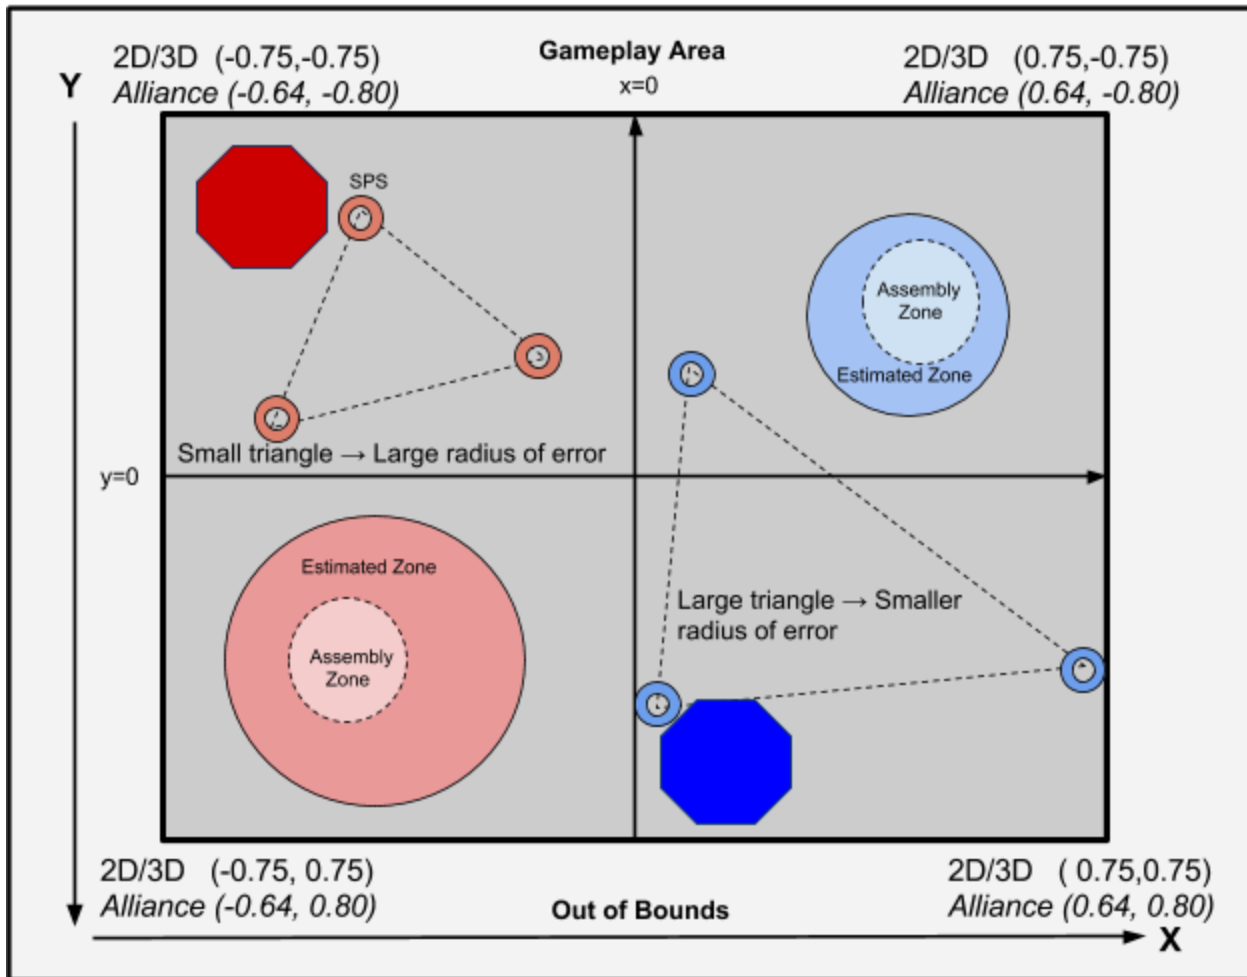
2D/3D (-0.75,-0.75)
Alliance (-0.64, -0.80)

Gameplay Area

2D/3D (0.75,-0.75)
Alliance (0.64, -0.80)

Y

x=0

SPS

Assembly Zone

Estimated Zone

Small triangle → Large radius of error

y=0

Estimated Zone

Assembly Zone

Large triangle → Smaller radius of error

2D/3D (-0.75, 0.75)
Alliance (-0.64, 0.80)

Out of Bounds

2D/3D ( 0.75,0.75)
Alliance (0.64, 0.80)

X